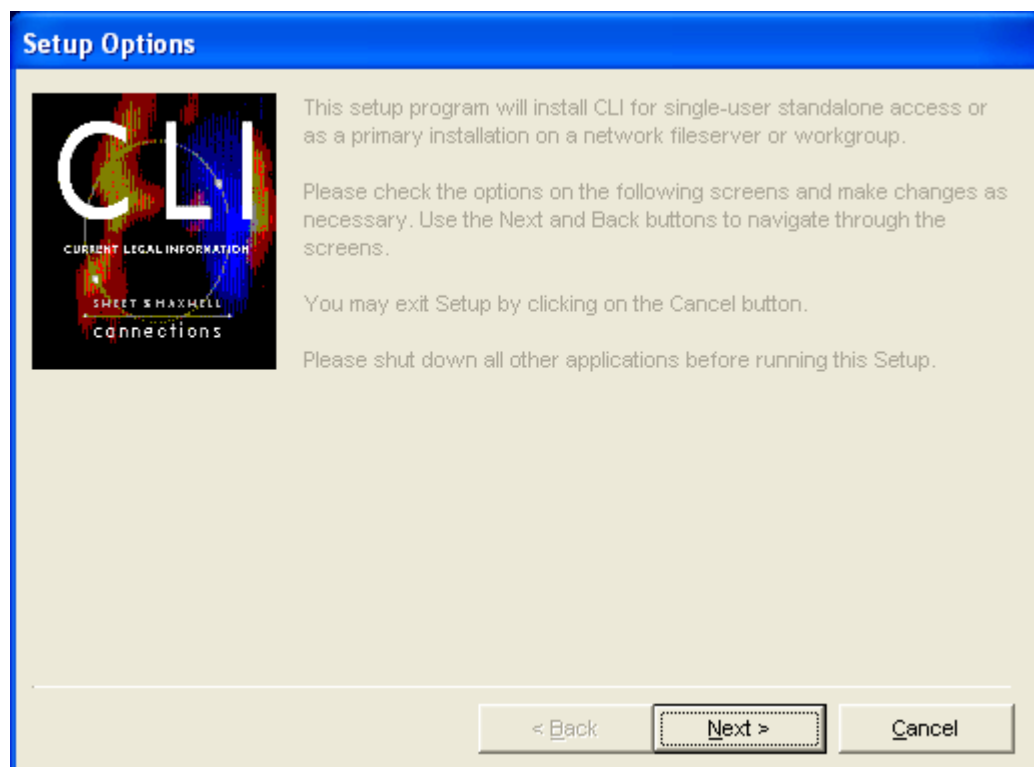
Setup Options

CLI
CURRENT LEGAL INFORMATION
SWEET & MAXWELL
connections

This setup program will install CLI for single-user standalone access or as a primary installation on a network fileserver or workgroup.

Please check the options on the following screens and make changes as necessary. Use the Next and Back buttons to navigate through the screens.

You may exit Setup by clicking on the Cancel button.

Please shut down all other applications before running this Setup.

< Back
Next >
Cancel